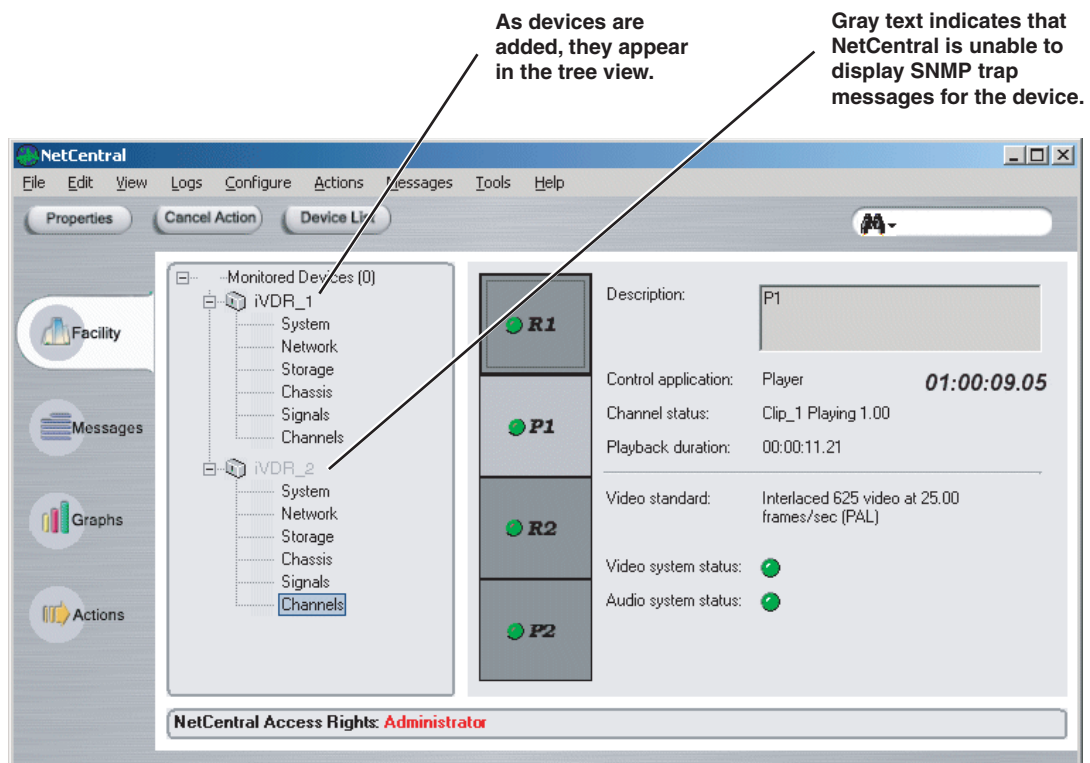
As devices are added, they appear in the tree view.

Gray text indicates that NetCentral is unable to display SNMP trap messages for the device.

NetCentral

File Edit View Logs Configure Actions Messages Tools Help

Properties Cancel Action Device Lis

Facility

Messages

Graphs

Actions

Monitored Devices (0)
iVDR_1
System
Network
Storage
Chassis
Signals
Channels
iVDR_2
System
Network
Storage
Chassis
Signals
Channels

R1

P1

R2

P2

Description: P1

Control application: Player 01:00:09.05

Channel status: Clip_1 Playing 1.00

Playback duration: 00:00:11.21

Video standard: Interlaced 625 video at 25.00 frames/sec (PAL)

Video system status:

Audio system status:

NetCentral Access Rights: Administrator